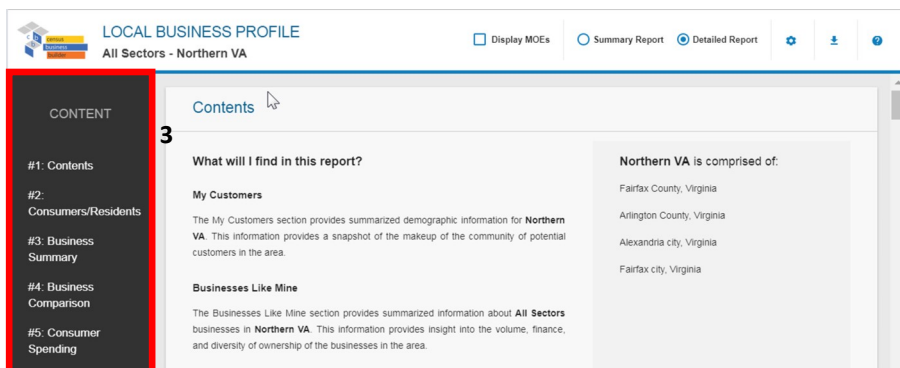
census business builder

LOCAL BUSINESS PROFILE
All Sectors - Northern VA

Display MOEs
Summary Report
Detailed Report

CONTENT

#1: Contents

#2: Consumers/Residents

#3: Business Summary

#4: Business Comparison

#5: Consumer Spending

3

Contents

What will I find in this report?

My Customers

The My Customers section provides summarized demographic information for **Northern VA**. This information provides a snapshot of the makeup of the community of potential customers in the area.

Businesses Like Mine

The Businesses Like Mine section provides summarized information about **All Sectors** businesses in **Northern VA**. This information provides insight into the volume, finance, and diversity of ownership of the businesses in the area.

**Northern VA** is comprised of:

Fairfax County, Virginia

Arlington County, Virginia

Alexandria city, Virginia

Fairfax city, Virginia